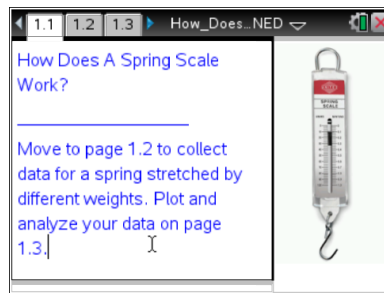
1.1 1.2 1.3 How_Does...NED

How Does A Spring Scale Work?

_______________

Move to page 1.2 to collect data for a spring stretched by different weights. Plot and analyze your data on page 1.3.

SPRING SCALE